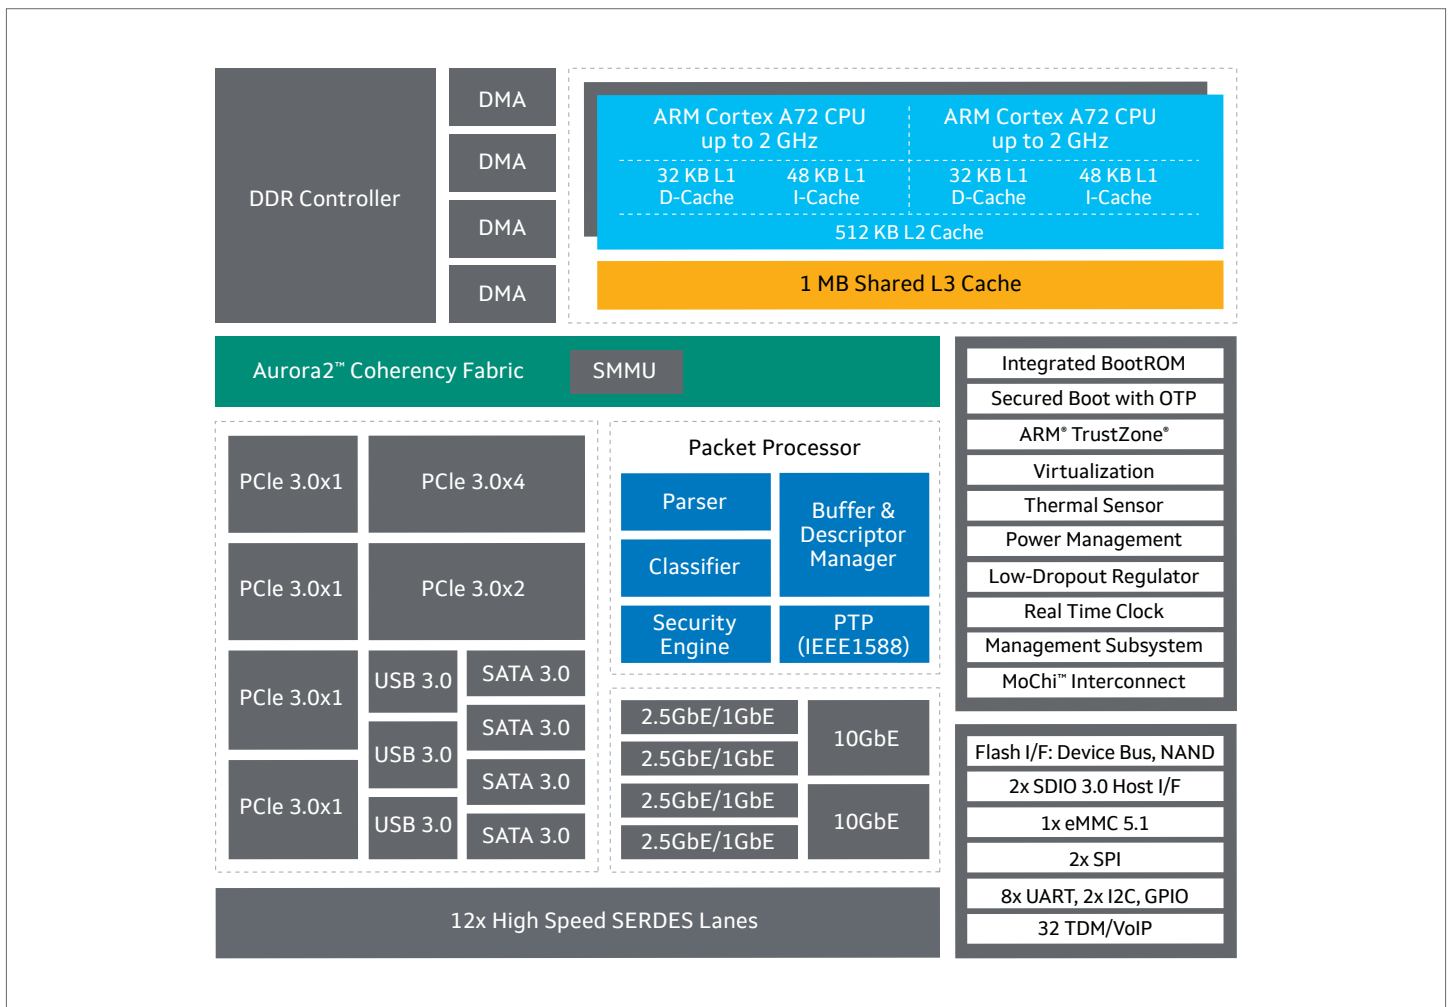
DDR Controller

DMA

DMA

DMA

DMA

ARM Cortex A72 CPU up to 2 GHz

ARM Cortex A72 CPU up to 2 GHz

32 KB L1 D-Cache

48 KB L1 I-Cache

32 KB L1 D-Cache

48 KB L1 I-Cache

512 KB L2 Cache

1 MB Shared L3 Cache

Aurora2™ Coherency Fabric

SMMU

Integrated BootROM

Secured Boot with OTP

ARM® TrustZone®

Virtualization

Thermal Sensor

Power Management

Low-Dropout Regulator

Real Time Clock

Management Subsystem

MoChi™ Interconnect

PCIe 3.0x1

PCIe 3.0x4

PCIe 3.0x1

PCIe 3.0x2

PCIe 3.0x1

USB 3.0

SATA 3.0

SATA 3.0

USB 3.0

SATA 3.0

PCIe 3.0x1

USB 3.0

SATA 3.0

Packet Processor

Parser

Buffer & Descriptor Manager

Classifier

Security Engine

PTP (IEEE1588)

2.5GbE/1GbE

2.5GbE/1GbE

10GbE

2.5GbE/1GbE

2.5GbE/1GbE

10GbE

Flash I/F: Device Bus, NAND

2x SDIO 3.0 Host I/F

1x eMMC 5.1

2x SPI

8x UART, 2x I2C, GPIO

32 TDM/VoIP

12x High Speed SERDES Lanes